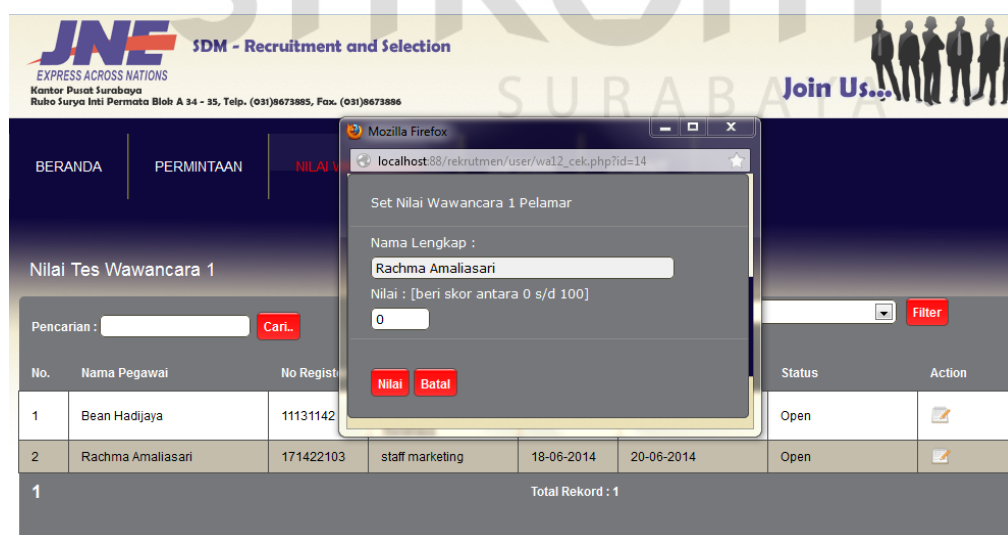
JNE
EXPRESS ACROSS NATIONS
Kantor Pusat Surabaya
Ruko Surya Inti Permata Blok A 34 - 35, Telp. (031)8673885, Fax. (031)8673886

SDM - Recruitment and Selection

SURABAYA

Join Us...

BERANDA PERMINTAAN NILAI W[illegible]

Mozilla Firefox
localhost:88/rekrutmen/user/wa12_cek.php?id=14

Set Nilai Wawancara 1 Pelamar

Nama Lengkap :
Rachma Amaliasari
Nilai : [beri skor antara 0 s/d 100]
0

Nilai Batal

Nilai Tes Wawancara 1

Pencarian : Cari..

Filter

| No. | Nama Pegawai | No Regist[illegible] | | | | Status | Action |
|---|---|---|---|---|---|---|---|
| 1 | Bean Hadijaya | 11131142 | | | | Open | |
| 2 | Rachma Amaliasari | 171422103 | staff marketing | 18-06-2014 | 20-06-2014 | Open | |

1

Total Rekord : 1